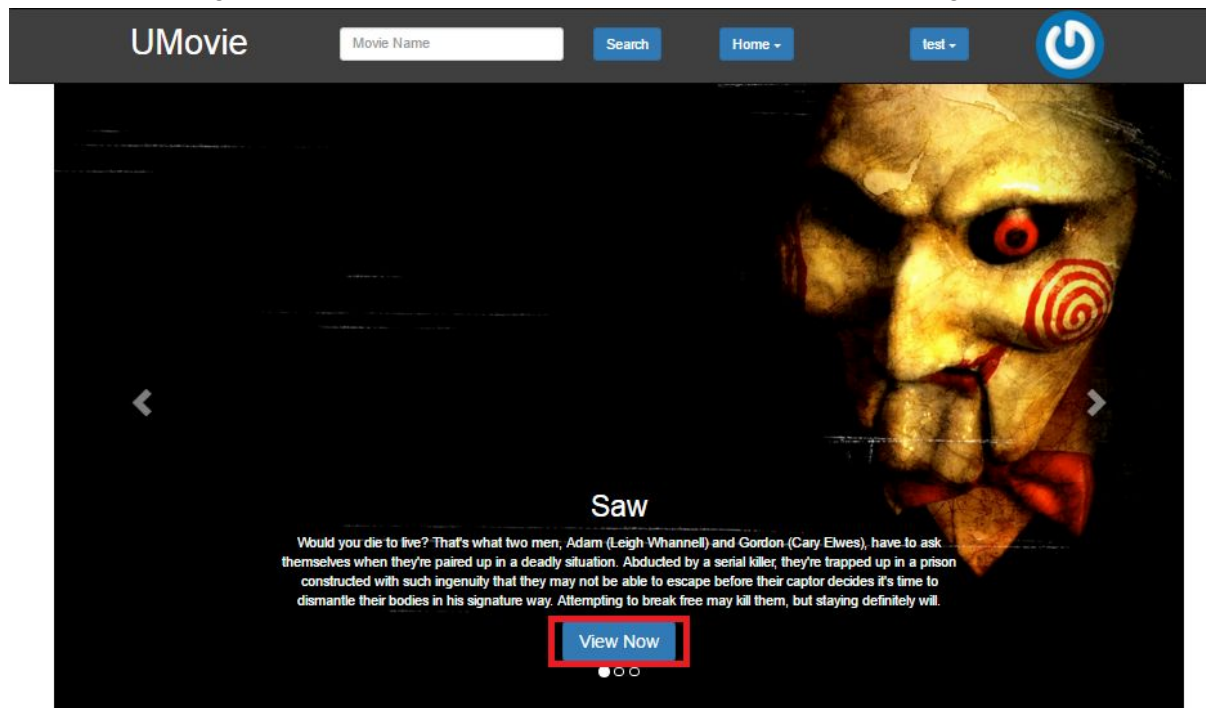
UMovie

Movie Name

Search

Home ▾

test ▾

Saw

Would you die to live? That's what two men, Adam (Leigh Whannell) and Gordon (Cary Elwes), have to ask themselves when they're paired up in a deadly situation. Abducted by a serial killer, they're trapped up in a prison constructed with such ingenuity that they may not be able to escape before their captor decides it's time to dismantle their bodies in his signature way. Attempting to break free may kill them, but staying definitely will.

View Now